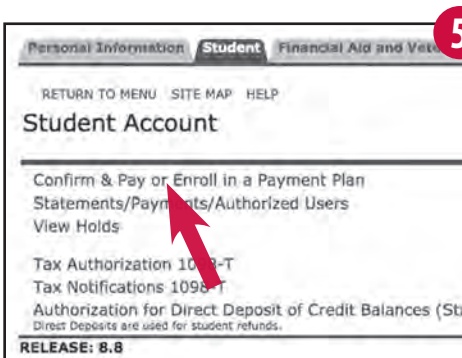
5

Personal Information | Student | Financial Aid and Vete

RETURN TO MENU SITE MAP HELP

Student Account

Confirm & Pay or Enroll in a Payment Plan
Statements/Paym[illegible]ts/Authorized Users
View Holds

Tax Authorization 10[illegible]-T
Tax Notifications 1098-T
Authorization for Direct Deposit of Credit Balances (St
Direct Deposits are used for student refunds.

RELEASE: 8.8